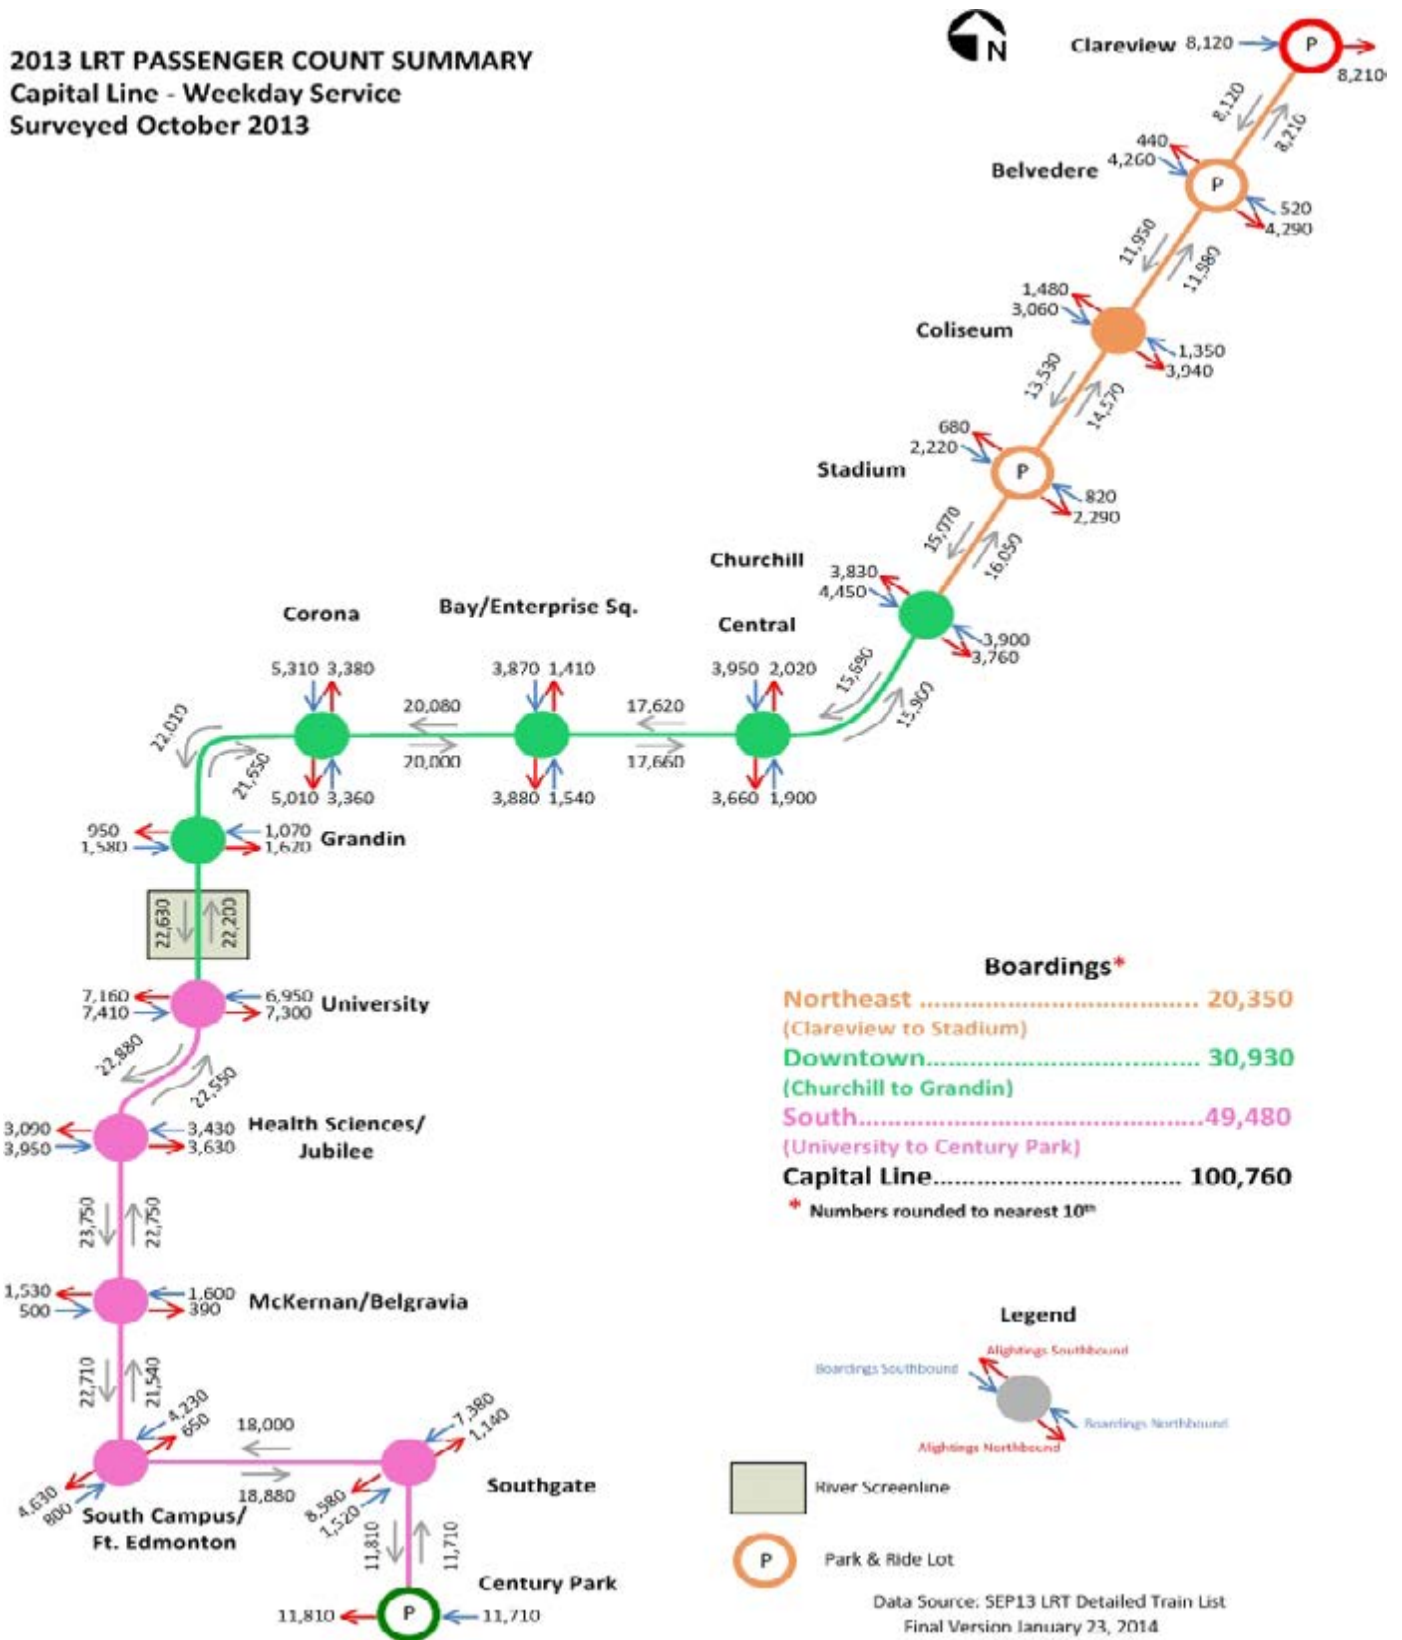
2013 LRT PASSENGER COUNT SUMMARY
Capital Line - Weekday Service
Surveyed October 2013

N

Clareview 8,120 P 8,210

8,120 8,210

Belvedere 440 4,260 P 520 4,290

11,950 11,980

Coliseum 1,480 3,060 1,350 3,940

13,530 14,570

Stadium 680 2,220 P 820 2,290

15,970 16,050

Churchill 3,830 4,450 3,900 3,760

15,690 15,960

Corona 5,310 3,380 5,010 3,360

Bay/Enterprise Sq. 3,870 1,410 3,880 1,540

Central 3,950 2,020 3,660 1,900

20,080 20,000 17,620 17,660

22,010 21,650

950 1,580 1,070 1,620 Grandin

22,630 22,200

7,160 7,410 6,950 7,300 University

22,880 22,550

3,090 3,950 3,430 3,630 Health Sciences/ Jubilee

23,750 22,750

1,530 500 1,600 390 McKernan/Belgravia

22,710 21,540

4,230 650 18,000 18,880 7,380 1,140

4,630 800 South Campus/ Ft. Edmonton

8,580 1,520 Southgate

11,810 11,710

Century Park 11,810 P 11,710

Boardings*
Northeast ........................................ 20,350
(Clareview to Stadium)
Downtown........................................ 30,930
(Churchill to Grandin)
South...................................................49,480
(University to Century Park)
Capital Line.................................... 100,760
* Numbers rounded to nearest 10th

Legend
Boardings Southbound
Alightings Southbound
Boardings Northbound
Alightings Northbound
River Screenline
P Park & Ride Lot

Data Source: SEP13 LRT Detailed Train List
Final Version January 23, 2014